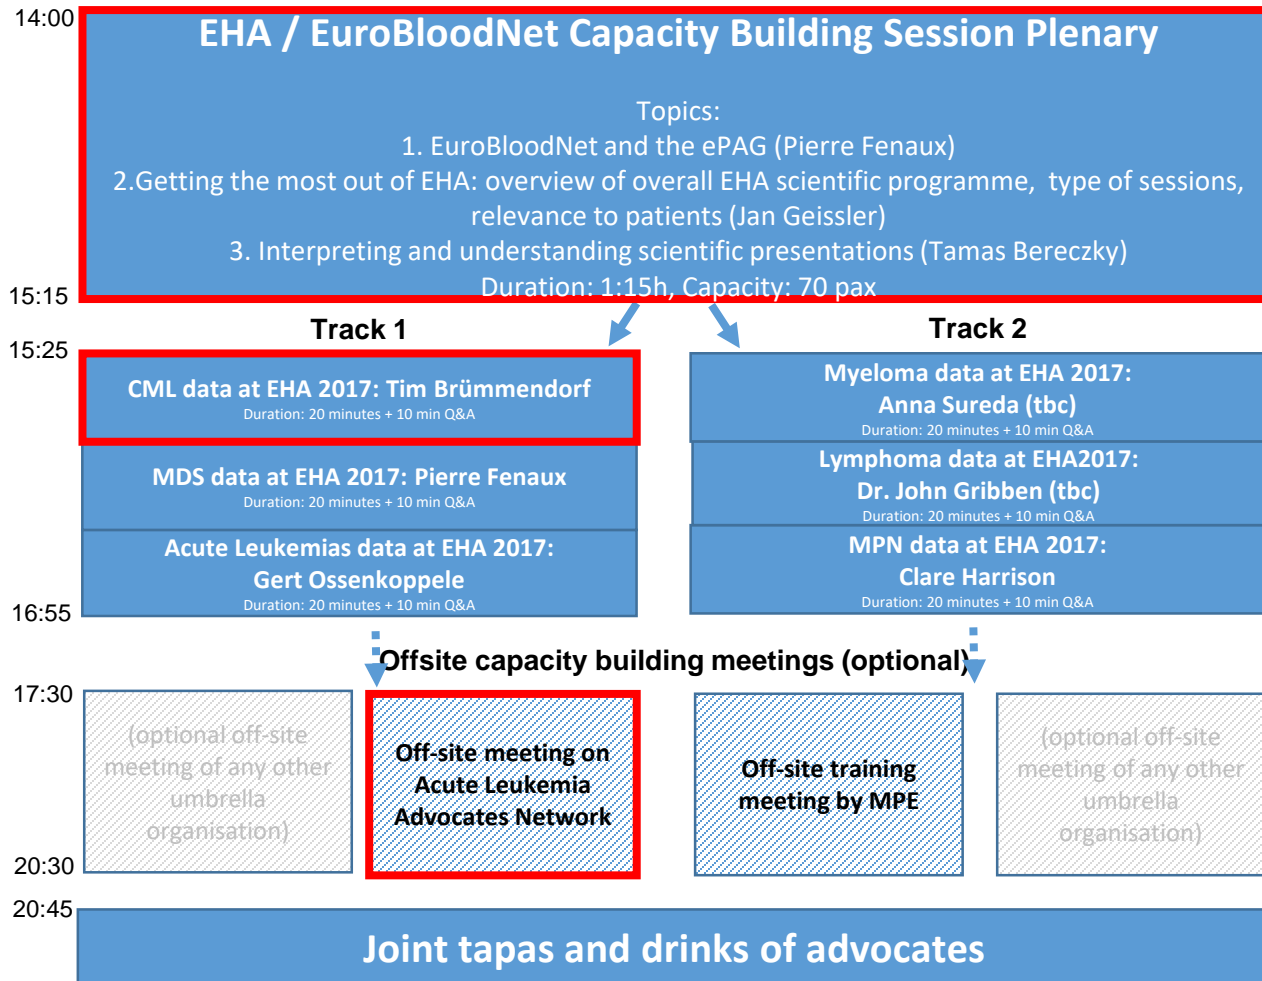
14:00

EHA / EuroBloodNet Capacity Building Session Plenary

Topics:
1. EuroBloodNet and the ePAG (Pierre Fenaux)
2.Getting the most out of EHA: overview of overall EHA scientific programme, type of sessions, relevance to patients (Jan Geissler)
3. Interpreting and understanding scientific presentations (Tamas Bereczky)
Duration: 1:15h, Capacity: 70 pax

15:15

Track 1

Track 2

15:25

CML data at EHA 2017: Tim Brümmendorf
Duration: 20 minutes + 10 min Q&A

MDS data at EHA 2017: Pierre Fenaux
Duration: 20 minutes + 10 min Q&A

Acute Leukemias data at EHA 2017: Gert Ossenkoppele
Duration: 20 minutes + 10 min Q&A

Myeloma data at EHA 2017: Anna Sureda (tbc)
Duration: 20 minutes + 10 min Q&A

Lymphoma data at EHA2017: Dr. John Gribben (tbc)
Duration: 20 minutes + 10 min Q&A

MPN data at EHA 2017: Clare Harrison
Duration: 20 minutes + 10 min Q&A

16:55

Offsite capacity building meetings (optional)

17:30

(optional off-site meeting of any other umbrella organisation)

Off-site meeting on Acute Leukemia Advocates Network

Off-site training meeting by MPE

(optional off-site meeting of any other umbrella organisation)

20:30

20:45

Joint tapas and drinks of advocates